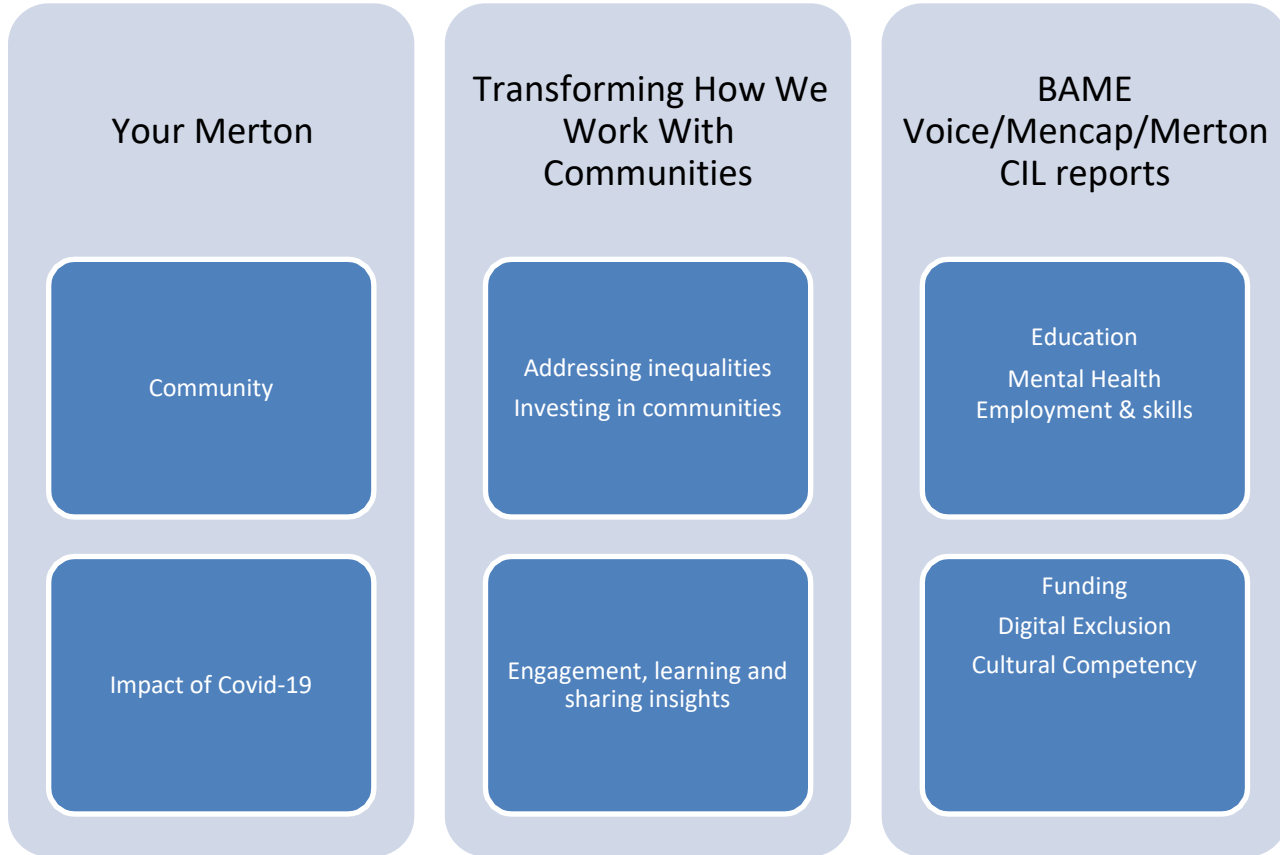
Your Merton

Community

Impact of Covid-19

Transforming How We Work With Communities

Addressing inequalities
Investing in communities

Engagement, learning and sharing insights

BAME Voice/Mencap/Merton CIL reports

Education
Mental Health
Employment & skills

Funding
Digital Exclusion
Cultural Competency